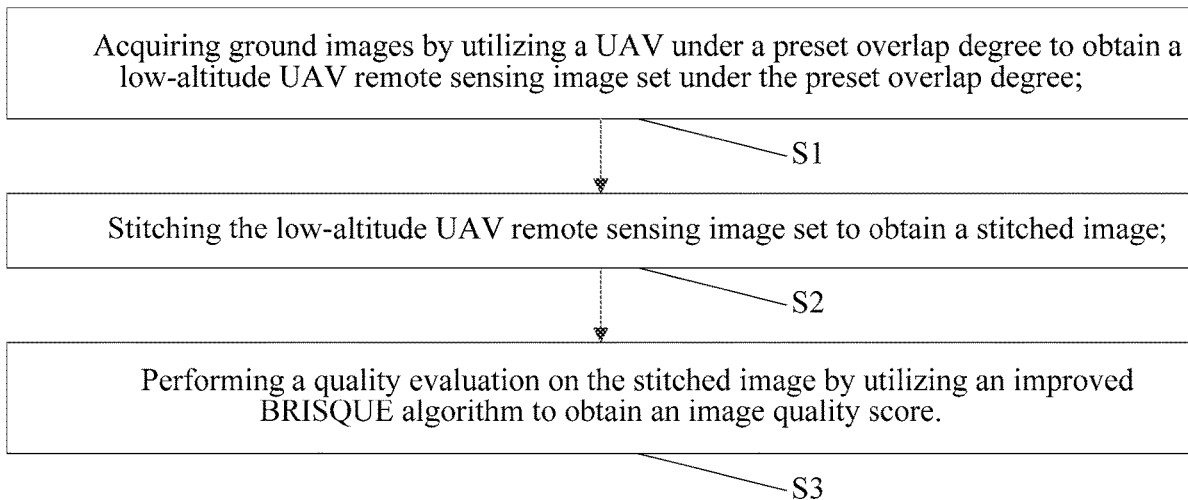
Acquiring ground images by utilizing a UAV under a preset overlap degree to obtain a low-altitude UAV remote sensing image set under the preset overlap degree;

S1

Stitching the low-altitude UAV remote sensing image set to obtain a stitched image;

S2

Performing a quality evaluation on the stitched image by utilizing an improved BRISQUE algorithm to obtain an image quality score.

S3